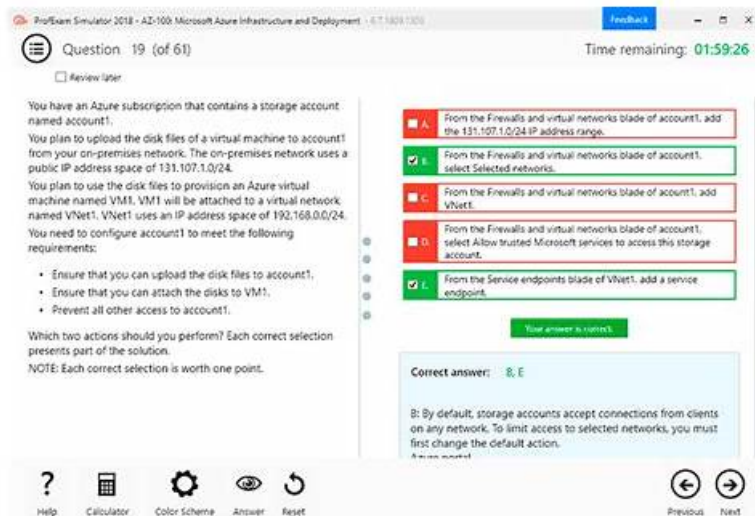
ProfExam Simulator 2018 - AZ-100: Microsoft Azure Infrastructure and Deployment - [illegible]

Feedback

Question 19 (of 61)

Time remaining: 01:59:26

Review later

You have an Azure subscription that contains a storage account named account1.

You plan to upload the disk files of a virtual machine to account1 from your on-premises network. The on-premises network uses a public IP address space of 131.107.1.0/24.

You plan to use the disk files to provision an Azure virtual machine named VM1. VM1 will be attached to a virtual network named VNet1. VNet1 uses an IP address space of 192.168.0.0/24.

You need to configure account1 to meet the following requirements:

- Ensure that you can upload the disk files to account1.
- Ensure that you can attach the disks to VM1.
- Prevent all other access to account1.

Which two actions should you perform? Each correct selection presents part of the solution.

NOTE: Each correct selection is worth one point.

A. From the Firewalls and virtual networks blade of account1, add the 131.107.1.0/24 IP address range.

B. From the Firewalls and virtual networks blade of account1, select Selected networks.

C. From the Firewalls and virtual networks blade of account1, add VNet1.

D. From the Firewalls and virtual networks blade of account1, select Allow trusted Microsoft services to access this storage account.

E. From the Service endpoints blade of VNet1, add a service endpoint.

Your answer is correct.

Correct answer: B, E

B: By default, storage accounts accept connections from clients on any network. To limit access to selected networks, you must first change the default action.

Azure portal

Help Calculator Color Scheme Answer Reset

Previous Next